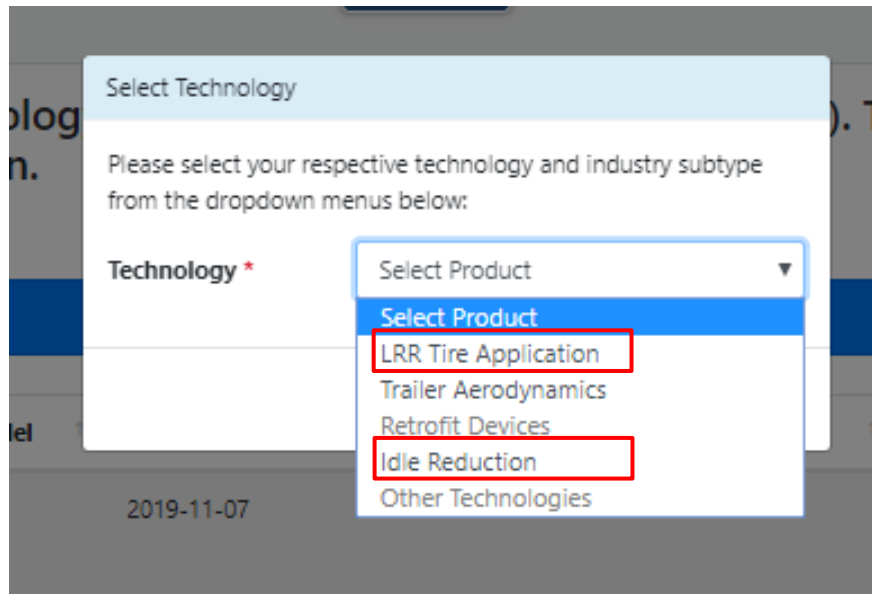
olog
n.

). T

Select Technology

Please select your respective technology and industry subtype from the dropdown menus below:

Technology *

Select Product

Select Product
LRR Tire Application
Trailer Aerodynamics
Retrofit Devices
Idle Reduction
Other Technologies

lel

2019-11-07